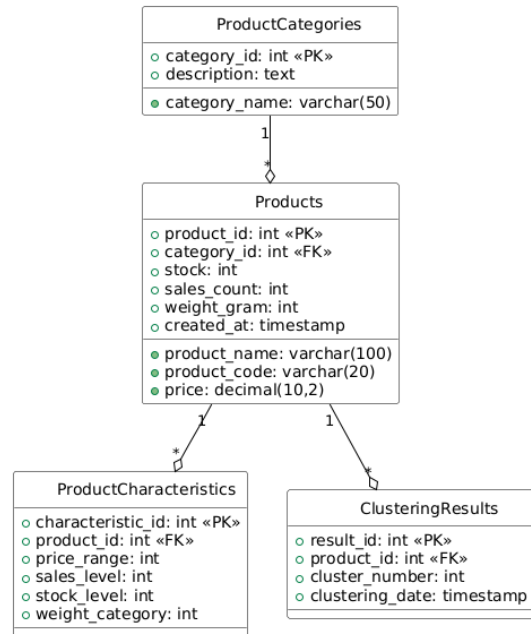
ProductCategories

category_id: int «PK»
description: text

category_name: varchar(50)

1

*

Products

product_id: int «PK»
category_id: int «FK»
stock: int
sales_count: int
weight_gram: int
created_at: timestamp

product_name: varchar(100)
product_code: varchar(20)
price: decimal(10,2)

1

*

1

*

ProductCharacteristics

characteristic_id: int «PK»
product_id: int «FK»
price_range: int
sales_level: int
stock_level: int
weight_category: int

ClusteringResults

result_id: int «PK»
product_id: int «FK»
cluster_number: int
clustering_date: timestamp